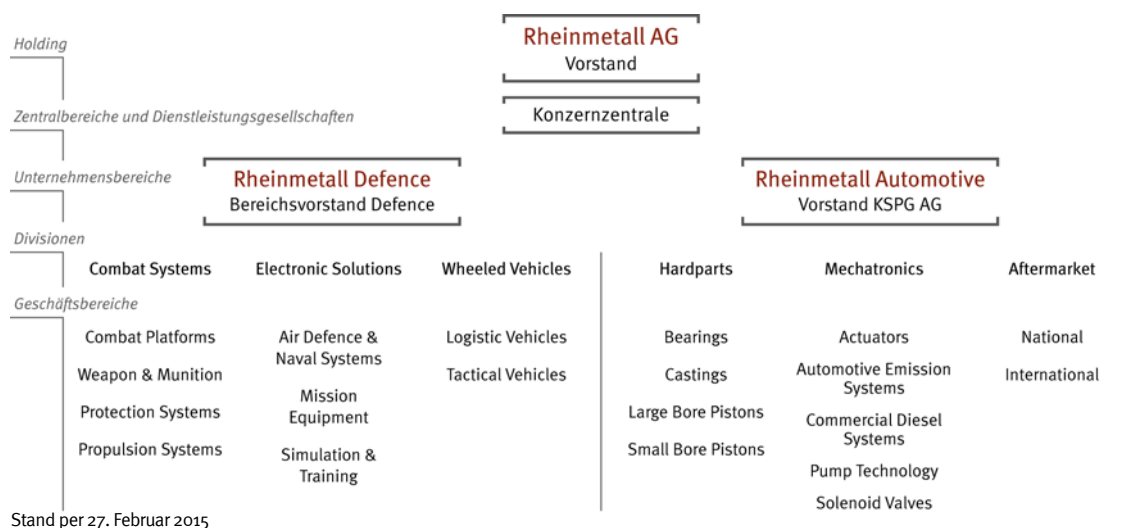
Holding

Rheinmetall AG
Vorstand

Zentralbereiche und Dienstleistungsgesellschaften

Konzernzentrale

Unternehmensbereiche

Rheinmetall Defence
Bereichsvorstand Defence

Rheinmetall Automotive
Vorstand KSPG AG

Divisionen

Combat Systems

Combat Platforms
Weapon & Munition
Protection Systems
Propulsion Systems

Electronic Solutions

Air Defence & Naval Systems
Mission Equipment
Simulation & Training

Wheeled Vehicles

Logistic Vehicles
Tactical Vehicles

Hardparts

Bearings
Castings
Large Bore Pistons
Small Bore Pistons

Mechatronics

Actuators
Automotive Emission Systems
Commercial Diesel Systems
Pump Technology
Solenoid Valves

Aftermarket

National
International

Geschäftsbereiche

Stand per 27. Februar 2015